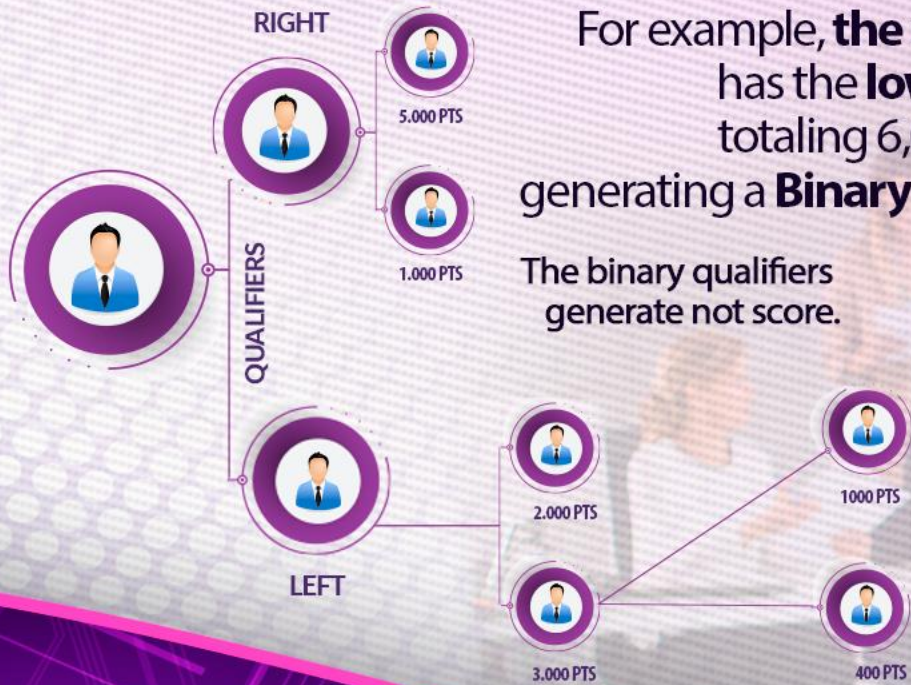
RIGHT

5.000 PTS

1.000 PTS

QUALIFIERS

LEFT

2.000 PTS

3.000 PTS

1000 PTS

400 PTS

For example, **the** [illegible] has the **lo**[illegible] totaling 6,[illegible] generating a **Binary**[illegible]

The binary qualifiers generate not score.